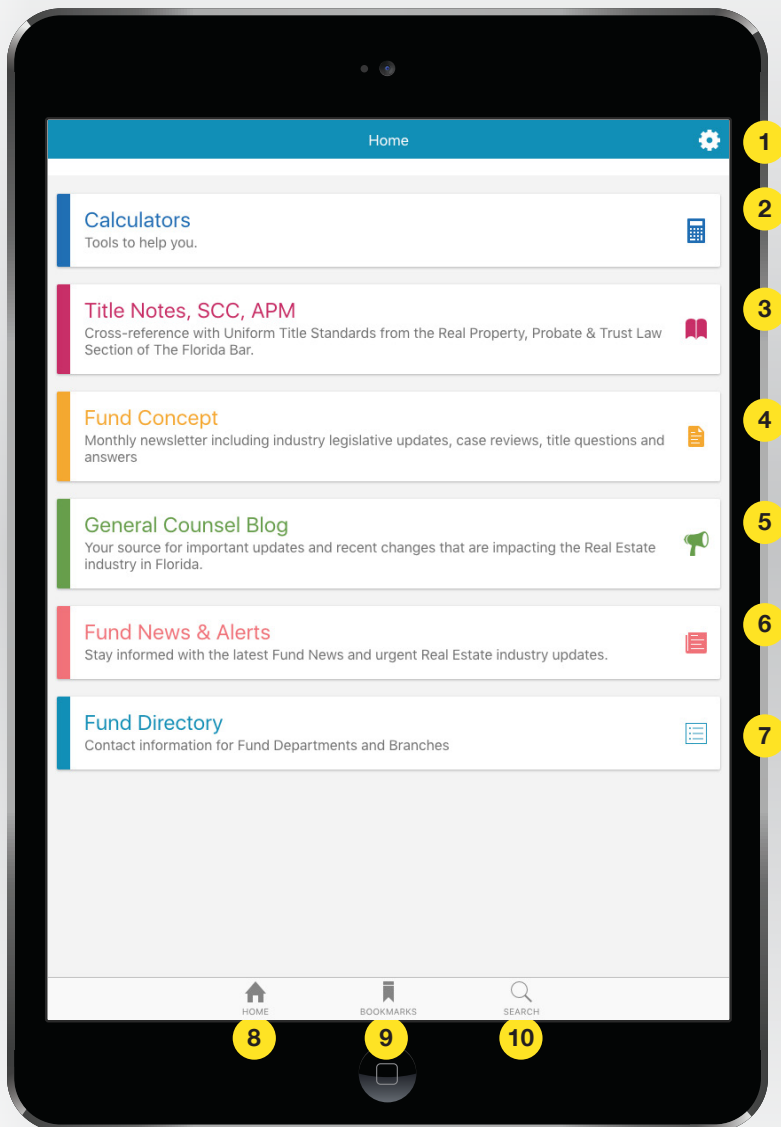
Home

1

Calculators
Tools to help you.

2

Title Notes, SCC, APM
Cross-reference with Uniform Title Standards from the Real Property, Probate & Trust Law Section of The Florida Bar.

3

Fund Concept
Monthly newsletter including industry legislative updates, case reviews, title questions and answers

4

General Counsel Blog
Your source for important updates and recent changes that are impacting the Real Estate industry in Florida.

5

Fund News & Alerts
Stay informed with the latest Fund News and urgent Real Estate industry updates.

6

Fund Directory
Contact information for Fund Departments and Branches

7

HOME
BOOKMARKS
SEARCH

8
9
10